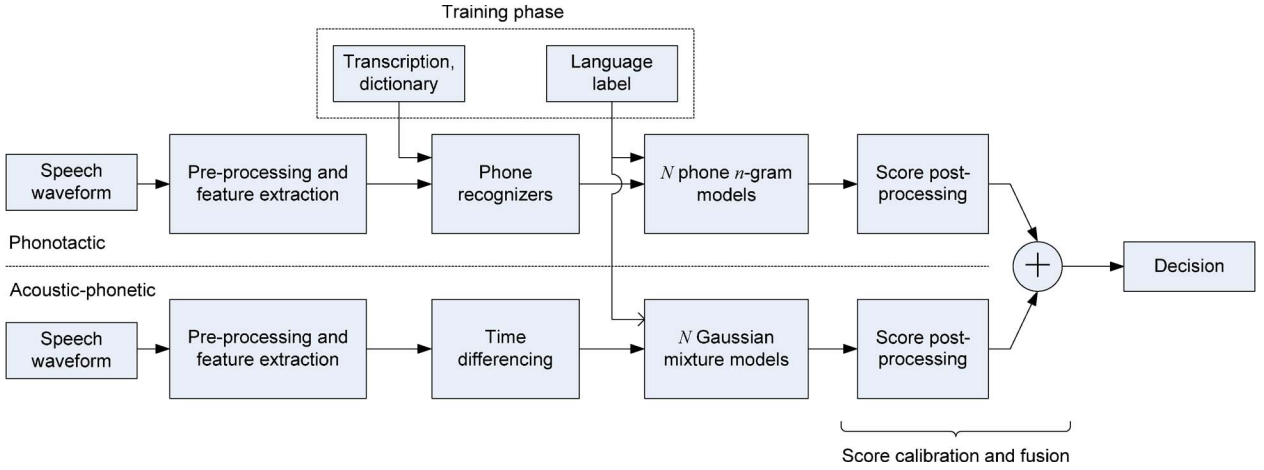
Training phase

Transcription, dictionary

Language label

Speech waveform

Pre-processing and feature extraction

Phone recognizers

$N$ phone $n$-gram models

Score post-processing

Phonotactic

$+$

Decision

Acoustic-phonetic

Speech waveform

Pre-processing and feature extraction

Time differencing

$N$ Gaussian mixture models

Score post-processing

Score calibration and fusion